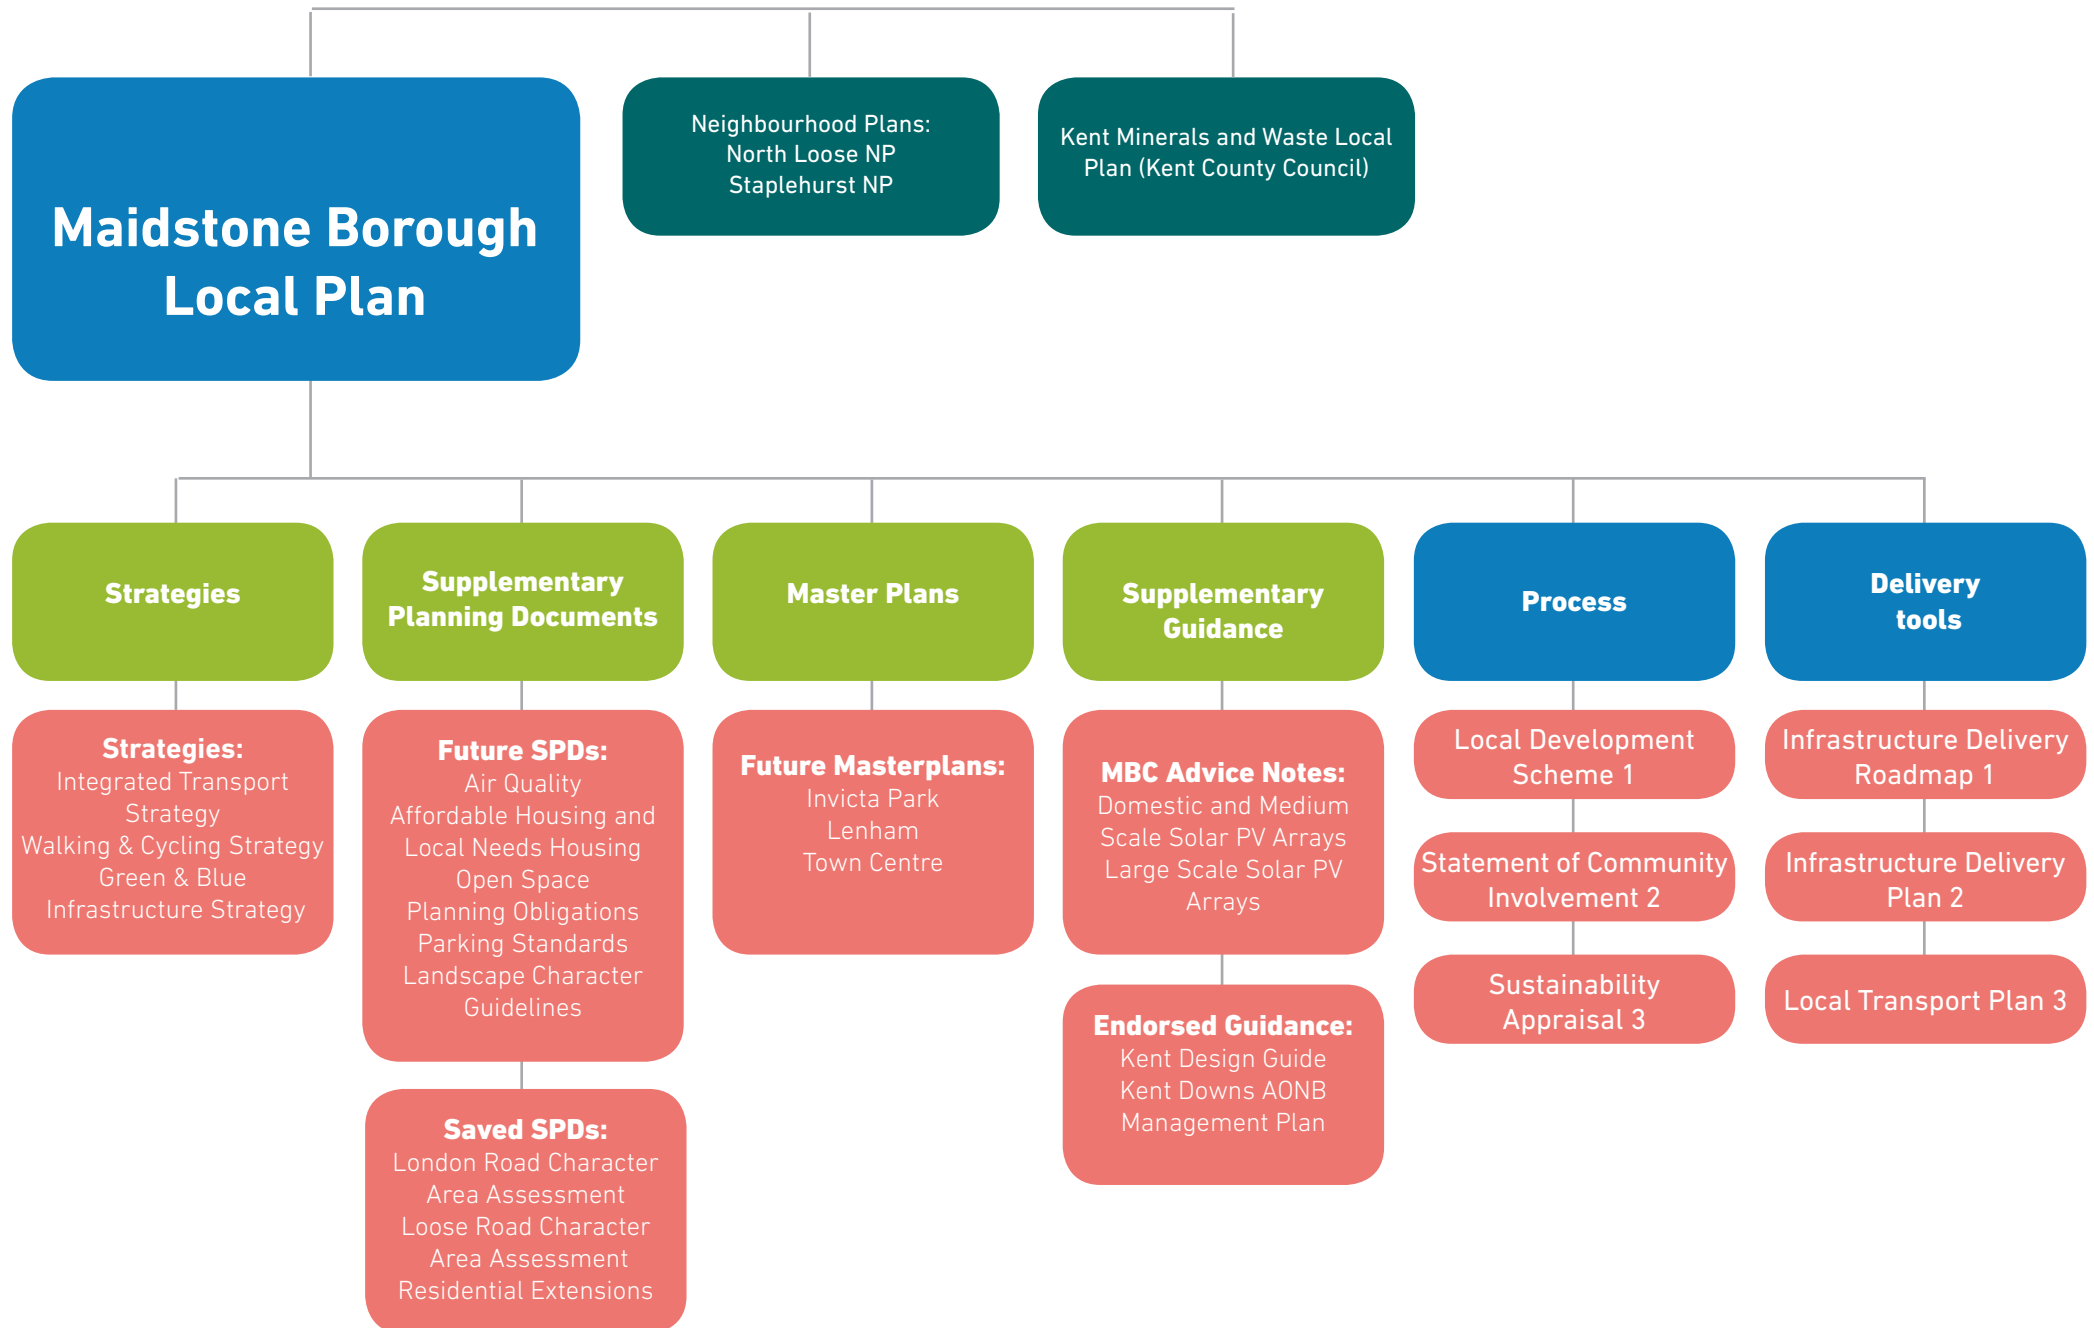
Maidstone Borough Local Plan

Neighbourhood Plans:
North Loose NP
Staplehurst NP

Kent Minerals and Waste Local Plan (Kent County Council)

Strategies

Strategies:
Integrated Transport Strategy
Walking & Cycling Strategy
Green & Blue Infrastructure Strategy

Supplementary Planning Documents

Future SPDs:
Air Quality
Affordable Housing and Local Needs Housing
Open Space
Planning Obligations
Parking Standards
Landscape Character Guidelines

Saved SPDs:
London Road Character Area Assessment
Loose Road Character Area Assessment
Residential Extensions

Master Plans

Future Masterplans:
Invicta Park
Lenham
Town Centre

Supplementary Guidance

MBC Advice Notes:
Domestic and Medium Scale Solar PV Arrays
Large Scale Solar PV Arrays

Endorsed Guidance:
Kent Design Guide
Kent Downs AONB Management Plan

Process

Local Development Scheme 1

Statement of Community Involvement 2

Sustainability Appraisal 3

Delivery tools

Infrastructure Delivery Roadmap 1

Infrastructure Delivery Plan 2

Local Transport Plan 3